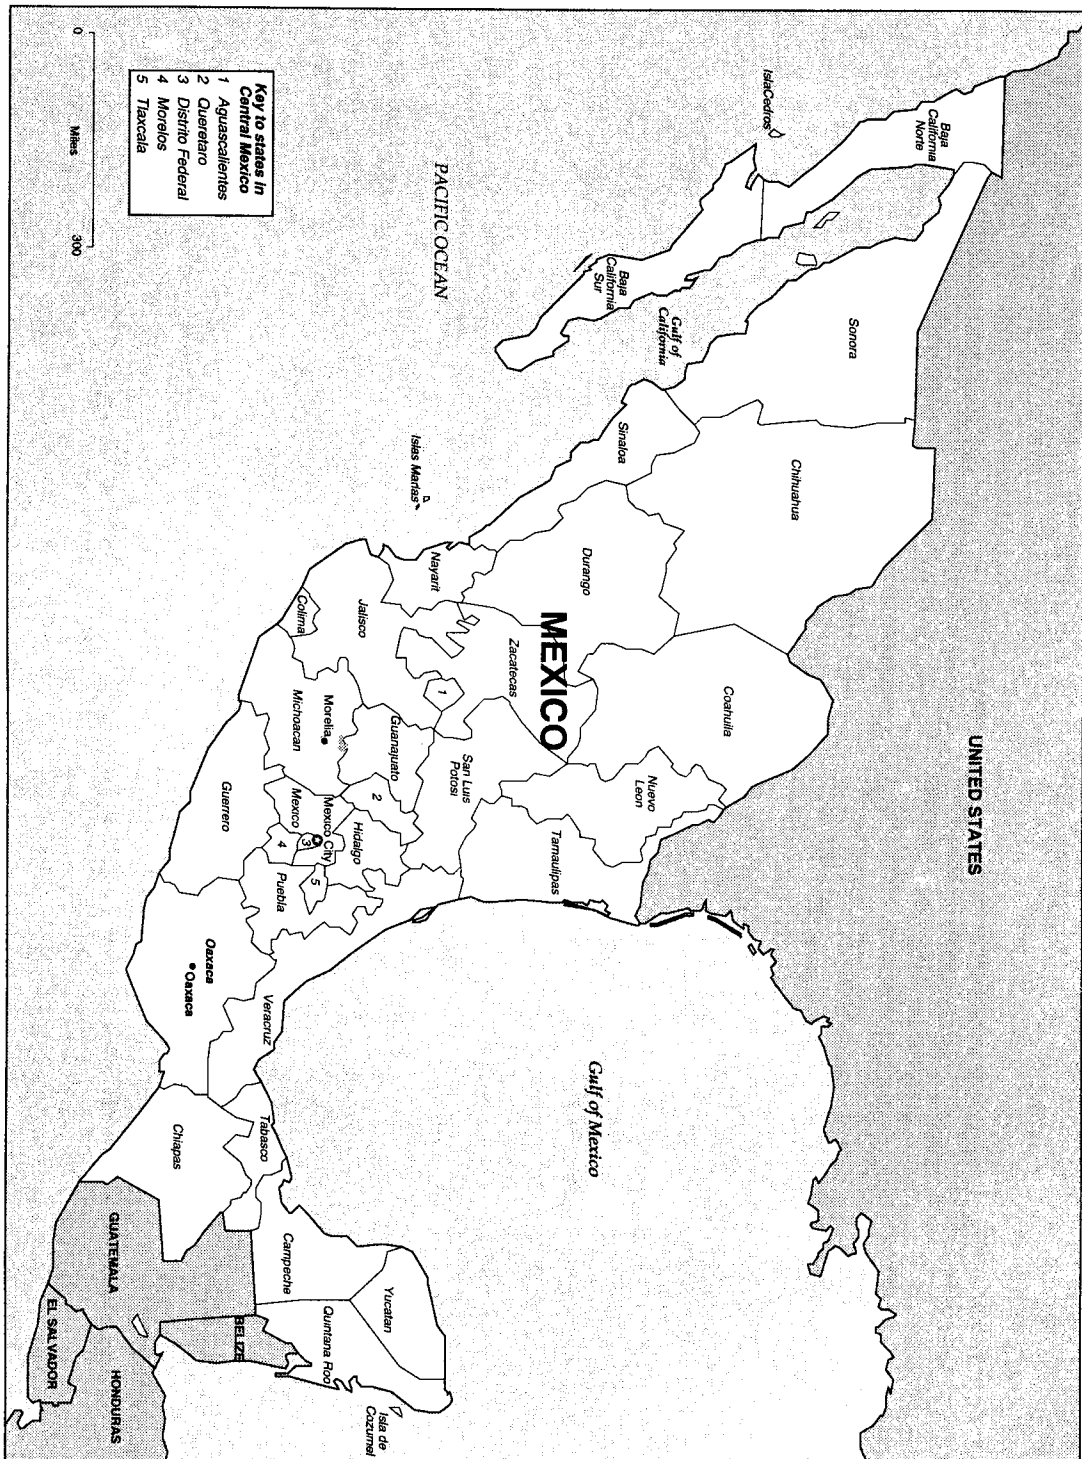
UNITED STATES

MEXICO

PACIFIC OCEAN

Gulf of Mexico

Key to states in Central Mexico
1 Aguascalientes
2 Queretaro
3 Distrito Federal
4 Morelos
5 Tlaxcala

0 Miles 300

Baja California Norte

IslaCedros

Baja California Sur

Gulf of California

Sonora

Chihuahua

Coahuila

Nuevo Leon

Tamaulipas

Sinaloa

Durango

Zacatecas

San Luis Potosi

Islas Marias

Nayarit

Jalisco

Colima

Guanajuato

Morelia

Michoacan

Mexico City

Hidalgo

Mexico

Guerrero

Puebla

Oaxaca

Oaxaca

Veracruz

Tabasco

Chiapas

Campeche

Yucatan

Quintana Roo

Isla de Cozumel

GUATEMALA

BELIZE

EL SALVADOR

HONDURAS

1

2

3

4

5